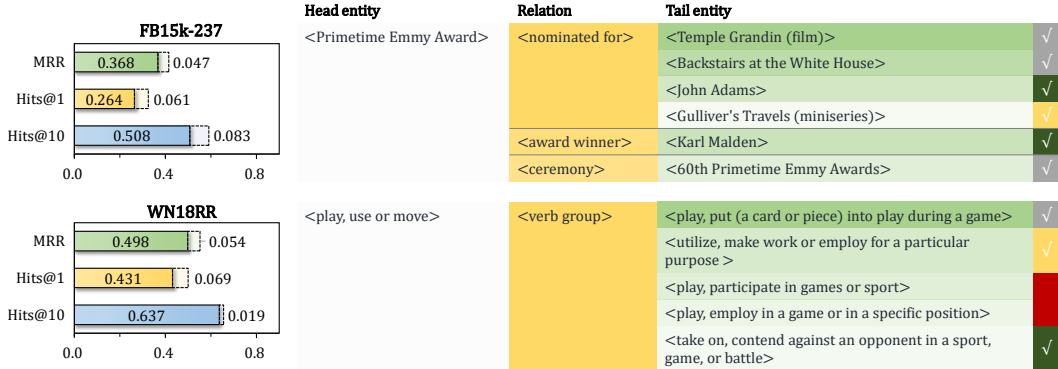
FB15k-237

MRR 0.368 0.047
Hits@1 0.264 0.061
Hits@10 0.508 0.083
0.0 0.4 0.8

WN18RR

MRR 0.498 0.054
Hits@1 0.431 0.069
Hits@10 0.637 0.019
0.0 0.4 0.8

| Head entity | Relation | Tail entity | |
|---|---|---|---|
| <Primetime Emmy Award> | <nominated for> | <Temple Grandin (film)> | √ |
| | | <Backstairs at the White House> | √ |
| | | <John Adams> | √ |
| | | <Gulliver's Travels (miniseries)> | √ |
| | <award winner> | <Karl Malden> | √ |
| | <ceremony> | <60th Primetime Emmy Awards> | √ |
| <play, use or move> | <verb group> | <play, put (a card or piece) into play during a game> | √ |
| | | <utilize, make work or employ for a particular purpose > | √ |
| | | <play, participate in games or sport> | |
| | | <play, employ in a game or in a specific position> | |
| | | <take on, contend against an opponent in a sport, game, or battle> | √ |